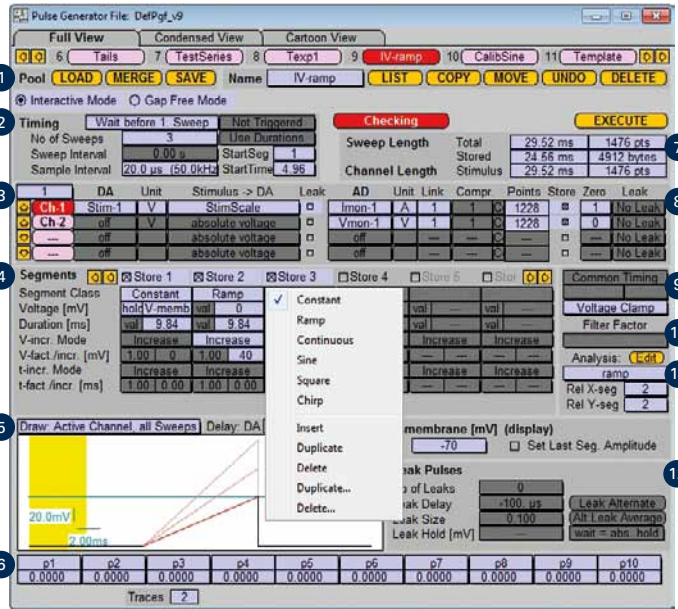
Pulse Generator File: DefPgf_v9

Full View | Condensed View | Cartoon View

6 Tails | 7 TestSeries | 8 Texp1 | 9 IV-ramp | 10 CalibSine | 11 Template

1 Pool LOAD MERGE SAVE Name IV-ramp LIST COPY MOVE UNDO DELETE

Interactive Mode Gap Free Mode

2 Timing Wait before 1. Sweep Not Triggered
No of Sweeps 3 Use Durations
Sweep Interval 0.0 s StartSeg 1
Sample Interval 20.0 µs (50.0kHz) StartTime 4.96

Checking EXECUTE

Sweep Length Total 29.52 ms 1476 pts
Stored 24.56 ms 4912 bytes
Channel Length Stimulus 29.52 ms 1476 pts 7

3
| 1 | DA | Unit | Stimulus -> DA | Leak | AD | Unit | Link | Compr. | Points | Store | Zero | Leak |
|---|---|---|---|---|---|---|---|---|---|---|---|---|
| Ch-1 | Stim-1 | V | StimScale | | Imon-1 | A | 1 | 1 | 1228 | | 1 | No Leak |
| Ch-2 | off | V | absolute voltage | | Vmon-1 | V | 1 | 1 | 1228 | | 0 | No Leak |
| --- | off | | absolute voltage | | off | | | | | | | No Leak |
| --- | off | | absolute voltage | | off | | | | | | | No Leak |

8

4 Segments Store 1 Store 2 Store 3 Store 4 Store 5 Stor

| Segment Class | Constant | Ramp |
|---|---|---|
| Voltage [mV] | hold V-memb | val 0 |
| Duration [ms] | val 9.84 | val 9.84 |
| V-incr. Mode | Increase | Increase |
| V-fact./incr. [mV] | 1.00 0 | 1.00 40 |
| t-incr. Mode | Increase | Increase |
| t-fact./incr. [ms] | 1.00 0.00 | 1.00 0.00 |

Constant
Ramp
Continuous
Sine
Square
Chirp
Insert
Duplicate
Delete
Duplicate...
Delete...

Common Timing 9
Voltage Clamp
Filter Factor 1
Analysis: Edit
ramp 1
Rel X-seg 2
Rel Y-seg 2

5 Draw: Active Channel, all Sweeps Delay: DA

20.0mV
2.00ms

membrane [mV] (display)
-70 Set Last Seg. Amplitude

Leak Pulses 1
of Leaks 0
Leak Delay -100. µs Leak Alternate
Leak Size 0.100 Alt Leak Average
Leak Hold [mV] --- wait = abs. hold

6
| p1 | p2 | p3 | p4 | p5 | p6 | p7 | p8 | p9 | p10 |
|---|---|---|---|---|---|---|---|---|---|
| 0.0000 | 0.0000 | 0.0000 | 0.0000 | 0.0000 | 0.0000 | 0.0000 | 0.0000 | 0.0000 | 0.0000 |

Traces 2